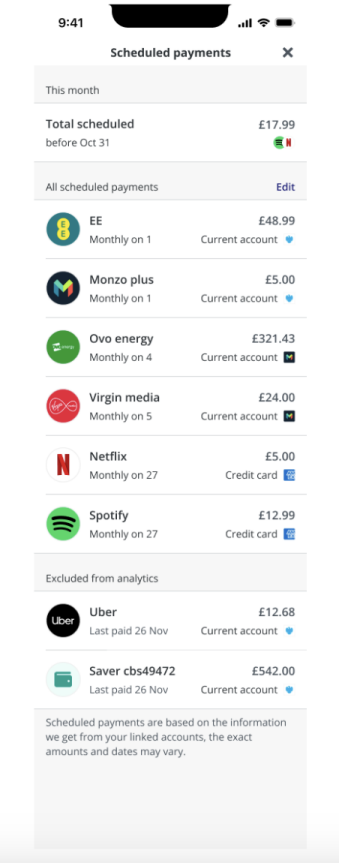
9:41

Scheduled payments ✕

This month

Total scheduled £17.99
before Oct 31

All scheduled payments Edit

EE £48.99
Monthly on 1 Current account

Monzo plus £5.00
Monthly on 1 Current account

Ovo energy £321.43
Monthly on 4 Current account

Virgin media £24.00
Monthly on 5 Current account

Netflix £5.00
Monthly on 27 Credit card

Spotify £12.99
Monthly on 27 Credit card

Excluded from analytics

Uber £12.68
Last paid 26 Nov Current account

Saver cbs49472 £542.00
Last paid 26 Nov Current account

Scheduled payments are based on the information we get from your linked accounts, the exact amounts and dates may vary.